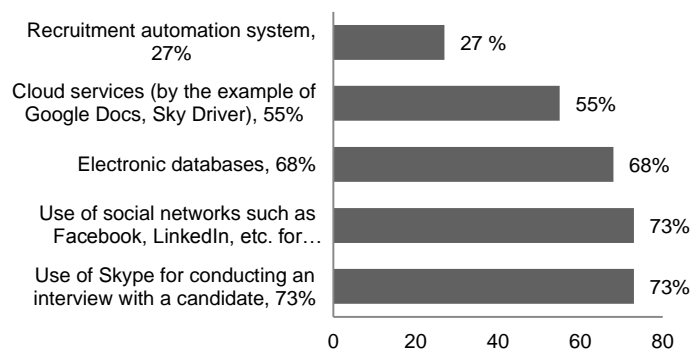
Recruitment automation system, 27%

27 %

Cloud services (by the example of Google Docs, Sky Driver), 55%

55%

Electronic databases, 68%

68%

Use of social networks such as Facebook, LinkedIn, etc. for…

73%

Use of Skype for conducting an interview with a candidate, 73%

73%

0
20
40
60
80